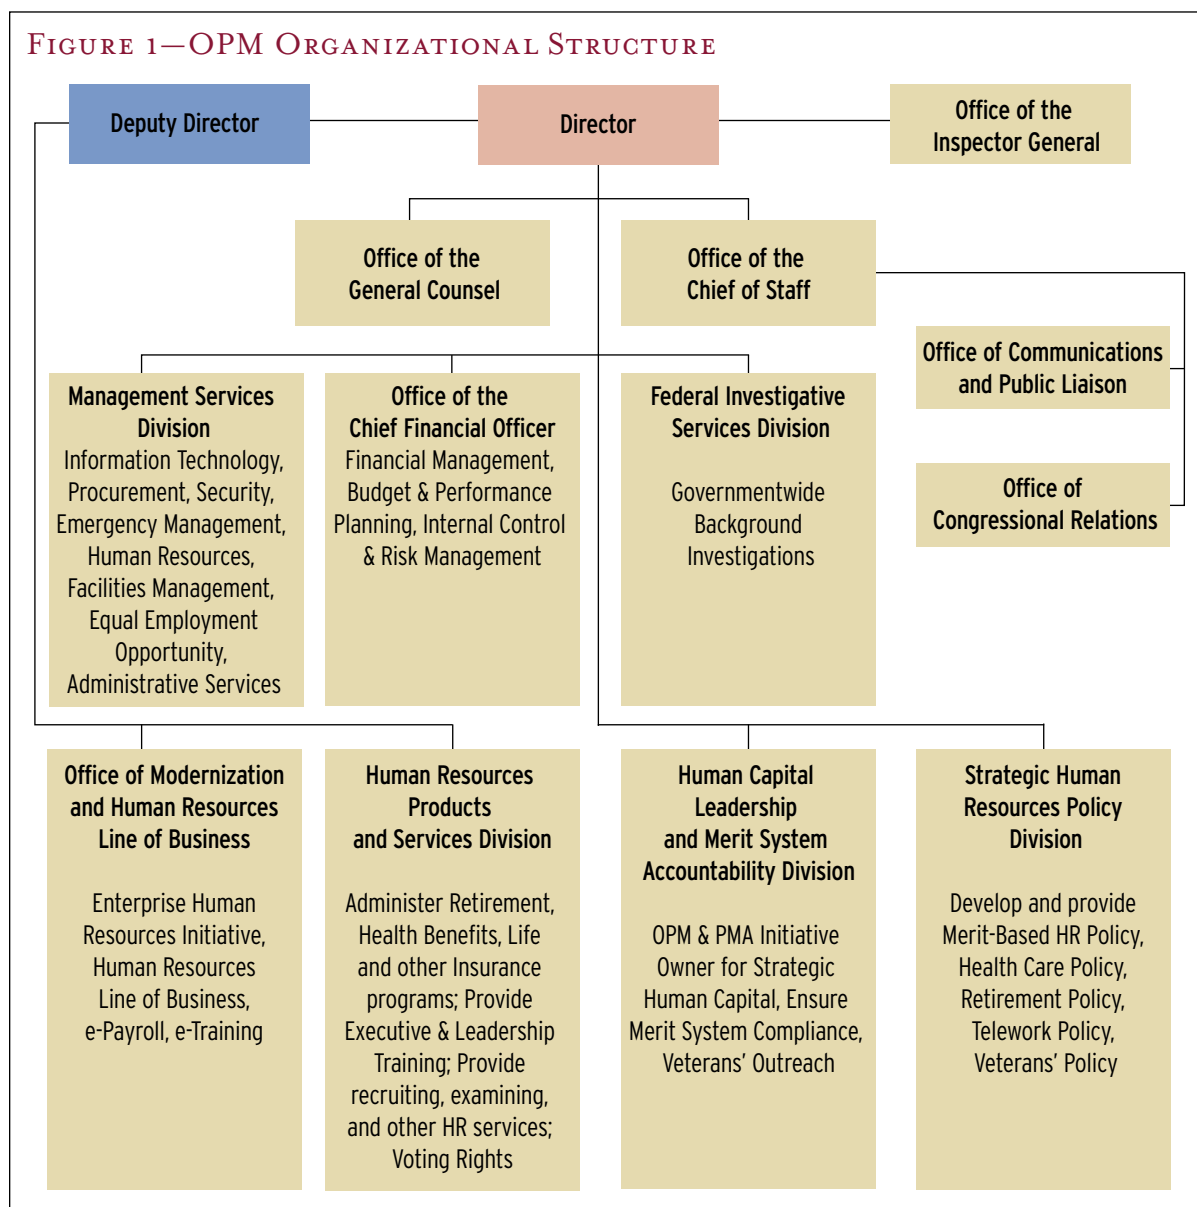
Figure 1—OPM Organizational Structure

Deputy Director

Director

Office of the Inspector General

Office of the General Counsel

Office of the Chief of Staff

Office of Communications and Public Liaison

Office of Congressional Relations

Management Services Division
Information Technology, Procurement, Security, Emergency Management, Human Resources, Facilities Management, Equal Employment Opportunity, Administrative Services

Office of the Chief Financial Officer
Financial Management, Budget & Performance Planning, Internal Control & Risk Management

Federal Investigative Services Division

Governmentwide Background Investigations

Office of Modernization and Human Resources Line of Business

Enterprise Human Resources Initiative, Human Resources Line of Business, e-Payroll, e-Training

Human Resources Products and Services Division

Administer Retirement, Health Benefits, Life and other Insurance programs; Provide Executive & Leadership Training; Provide recruiting, examining, and other HR services; Voting Rights

Human Capital Leadership and Merit System Accountability Division

OPM & PMA Initiative Owner for Strategic Human Capital, Ensure Merit System Compliance, Veterans' Outreach

Strategic Human Resources Policy Division

Develop and provide Merit-Based HR Policy, Health Care Policy, Retirement Policy, Telework Policy, Veterans' Policy